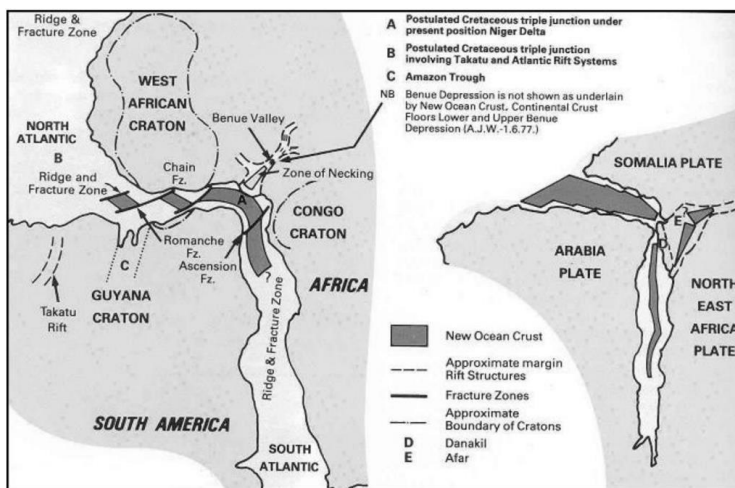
Ridge & Fracture Zone

A Postulated Cretaceous triple junction under present position Niger Delta

B Postulated Cretaceous triple junction involving Takatu and Atlantic Rift Systems

C Amazon Trough

NB Benue Depression is not shown as underlain by New Ocean Crust. Continental Crust Floors Lower and Upper Benue Depression (A.J.W.-1.6.77.)

WEST AFRICAN CRATON

Benue Valley

NORTH ATLANTIC

B

Ridge and Fracture Zone

Chain Fz.

Zone of Necking

A

CONGO CRATON

Romanche Fz.

Ascension Fz.

C

AFRICA

Takatu Rift

GUYANA CRATON

Ridge & Fracture Zone

SOUTH AMERICA

SOUTH ATLANTIC

SOMALIA PLATE

E

D

ARABIA PLATE

NORTH EAST AFRICA PLATE

New Ocean Crust

Approximate margin Rift Structures

Fracture Zones

Approximate Boundary of Cratons

D Danakil

E Afar